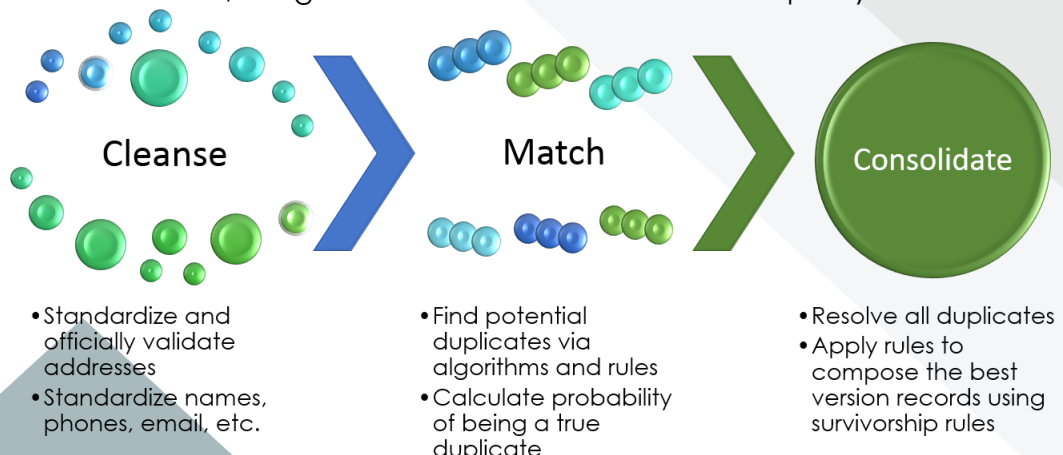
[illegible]

Cleanse

Match

Consolidate

- Standardize and officially validate addresses
- Standardize names, phones, email, etc.

- Find potential duplicates via algorithms and rules
- Calculate probability of being a true duplicate

- Resolve all duplicates
- Apply rules to compose the best version records using survivorship rules